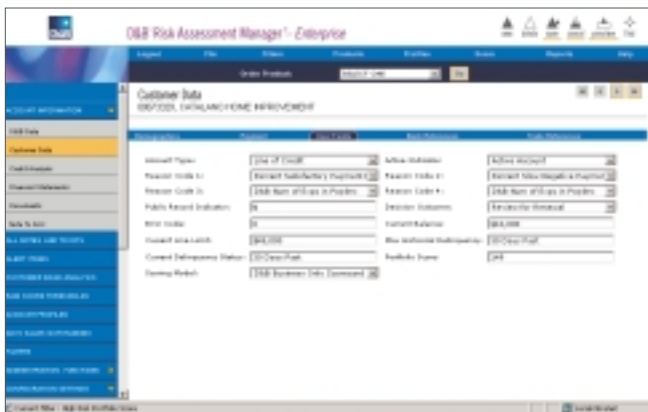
D&B Risk Assessment Manager™- Enterprise

Logout File Videos Products Profiles Scans Reports Help

Order Products

Go

ACCOUNT INFORMATION

D&B Data

Customer Data

Credit Analysis

Financial Statements

Documents

Sets To Sort

Customer Data
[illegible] CATALANO HOME IMPROVEMENT

Demographics Payment Case Profile Bank Reference Trade Reference

Account Type: Line of Credit
Active Indicator: Active Account
Reason Code 1: Recent Satisfactory Payment
Reason Code 2: Recent New Negative Payment
Reason Code 3: D&B Num of Days in Payables
Reason Code 4: D&B Num of Days in Payables
Public Record Indicator: N
Decision Outcome: Review for Renewal
Risk Grade: 4
Current Balance: $64,000
Current Line Limit: $65,000
Max Historical Delinquency: 30 Days Past
Current Delinquency Status: 30 Days Past
Portfolio Name: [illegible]
Scoring Model: D&B Business Only Scorecard

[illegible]